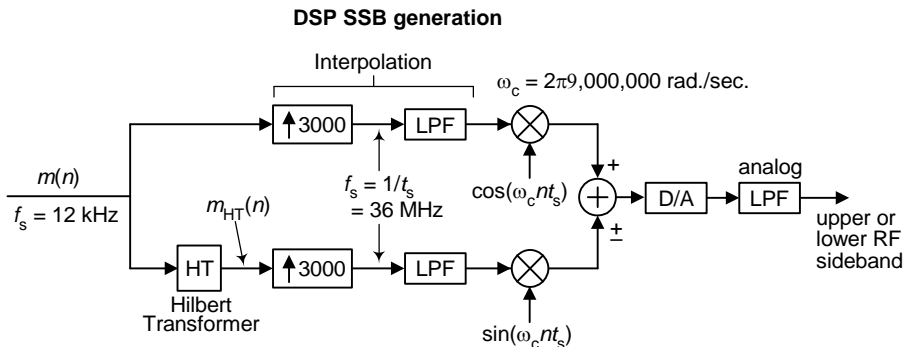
DSP SSB generation

Interpolation

$\omega_c = 2\pi 9{,}000{,}000$ rad./sec.

$\uparrow 3000$

LPF

$m(n)$

$f_s = 12$ kHz

$f_s = 1/t_s$ $= 36$ MHz

$\cos(\omega_c n t_s)$

+

$\pm$

D/A

analog

LPF

upper or lower RF sideband

$m_{HT}(n)$

HT

Hilbert Transformer

$\uparrow 3000$

LPF

$\sin(\omega_c n t_s)$